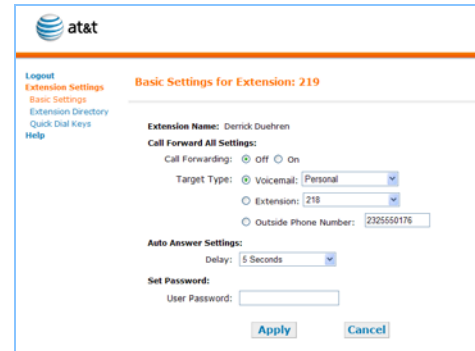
at&t

Logout
Extension Settings
Basic Settings
Extension Directory
Quick Dial Keys
Help

Basic Settings for Extension: 219

Extension Name: Derrick Duehren

Call Forward All Settings:

Call Forwarding: Off On

Target Type: Voicemail: Personal

Extension: 218

Outside Phone Number: 2325550176

Auto Answer Settings:

Delay: 5 Seconds

Set Password:

User Password:

Apply Cancel